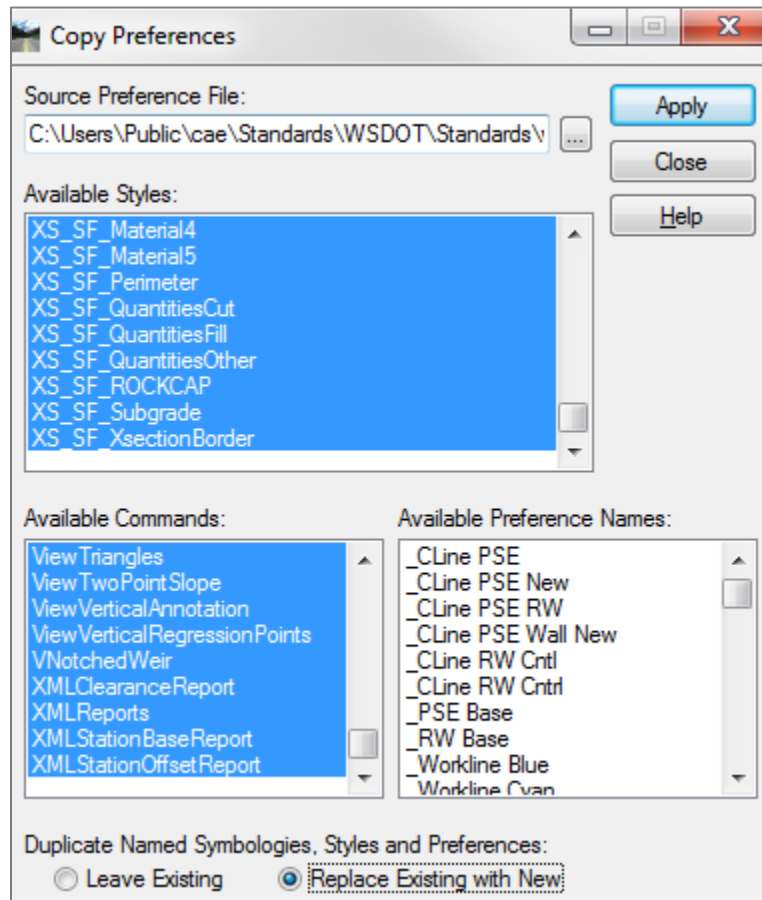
Copy Preferences

Source Preference File:

C:\Users\Public\cae\Standards\WSDOT\Standards\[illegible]

...

Apply

Close

Help

Available Styles:

XS_SF_Material4
XS_SF_Material5
XS_SF_Perimeter
XS_SF_QuantitiesCut
XS_SF_QuantitiesFill
XS_SF_QuantitiesOther
XS_SF_ROCKCAP
XS_SF_Subgrade
XS_SF_XsectionBorder

Available Commands:

ViewTriangles
ViewTwoPointSlope
ViewVerticalAnnotation
ViewVerticalRegressionPoints
VNotchedWeir
XMLClearanceReport
XMLReports
XMLStationBaseReport
XMLStationOffsetReport

Available Preference Names:

_CLine PSE
_CLine PSE New
_CLine PSE RW
_CLine PSE Wall New
_CLine RW Cntl
_CLine RW Cntrl
_PSE Base
_RW Base
_Workline Blue
_Workline Cyan

Duplicate Named Symbologies, Styles and Preferences:

Leave Existing
Replace Existing with New